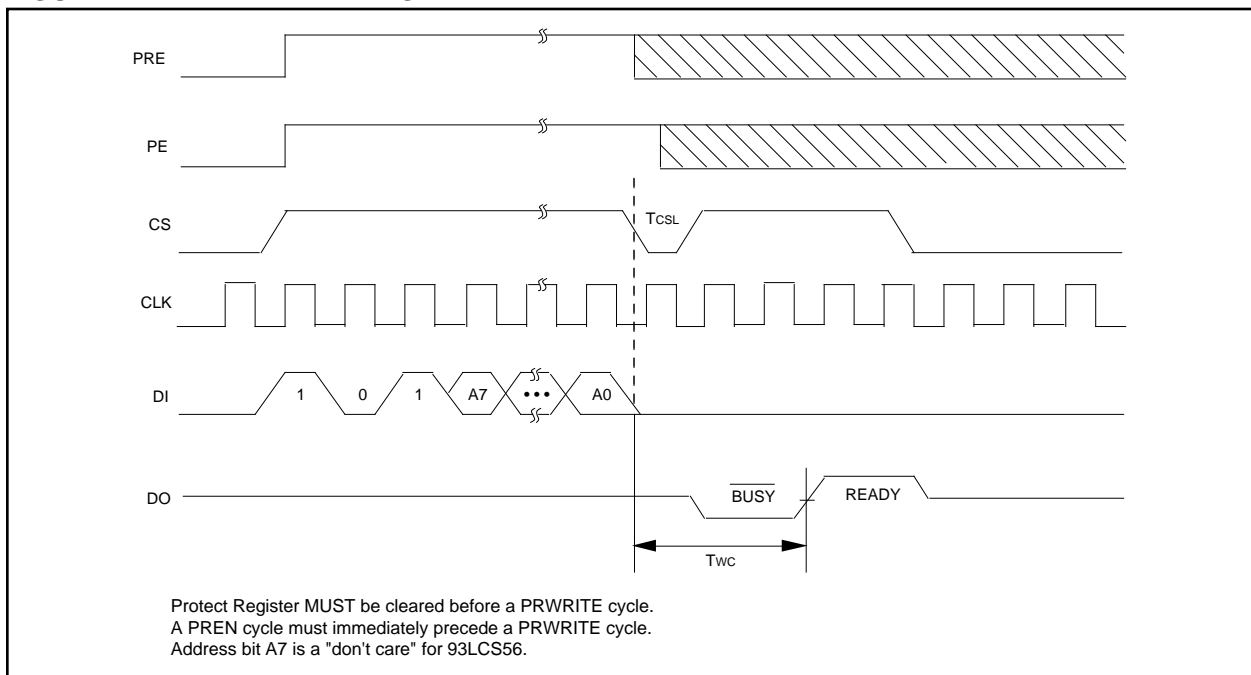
PRE

PE

CS

$T_{CSL}$

CLK

DI

1 0 1 A7 ••• A0

DO

$\overline{BUSY}$

READY

$T_{WC}$

Protect Register MUST be cleared before a PRWRITE cycle.
A PREN cycle must immediately precede a PRWRITE cycle.
Address bit A7 is a "don't care" for 93LCS56.